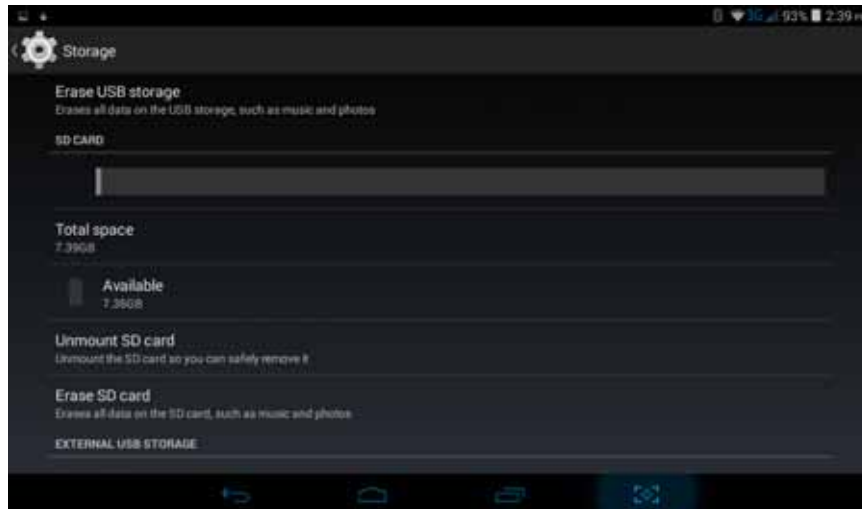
3G 93% 2:39

Storage

Erase USB storage
Erases all data on the USB storage, such as music and photos

SD CARD

Total space
7.39GB

Available
7.36GB

Unmount SD card
Unmount the SD card so you can safely remove it

Erase SD card
Erases all data on the SD card, such as music and photos

EXTERNAL USB STORAGE